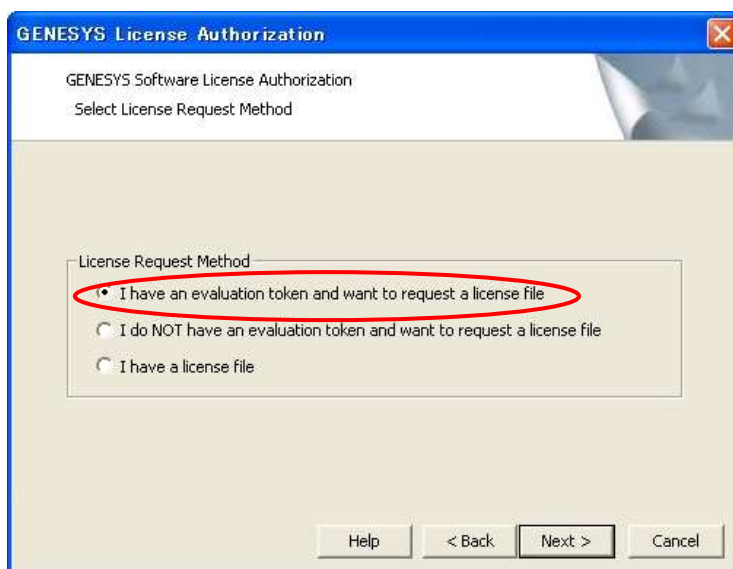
GENESYS License Authorization

GENESYS Software License Authorization
Select License Request Method

License Request Method
I have an evaluation token and want to request a license file
I do NOT have an evaluation token and want to request a license file
I have a license file

Help
< Back
Next >
Cancel